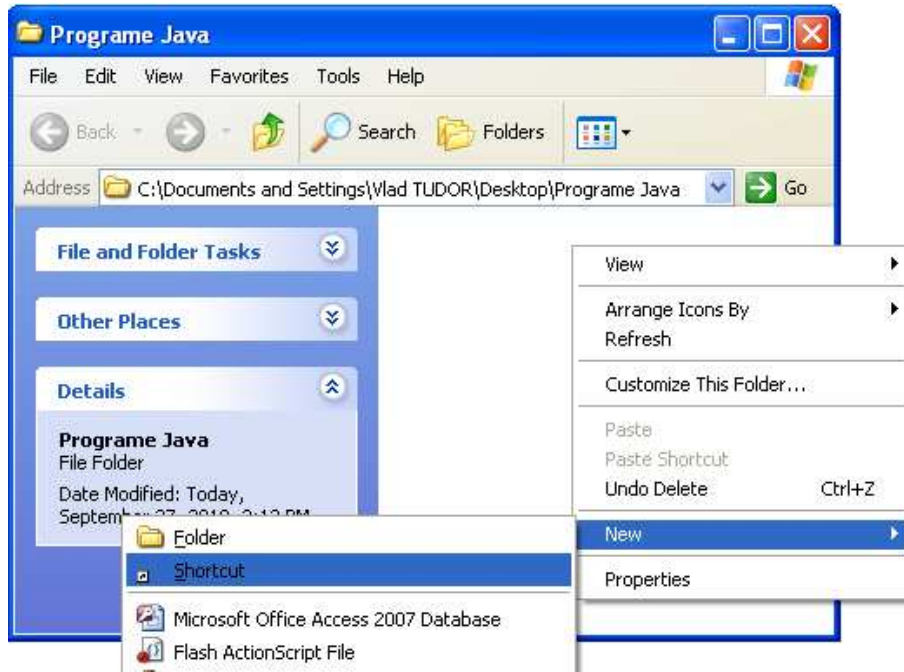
Programe Java

File Edit View Favorites Tools Help

Back Search Folders

Address C:\Documents and Settings\Vlad TUDOR\Desktop\Programe Java Go

File and Folder Tasks

Other Places

Details

Programe Java
File Folder
Date Modified: Today, Septemb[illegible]

View
Arrange Icons By
Refresh
Customize This Folder...
Paste
Paste Shortcut
Undo Delete Ctrl+Z
New
Properties

Folder
Shortcut
Microsoft Office Access 2007 Database
Flash ActionScript File